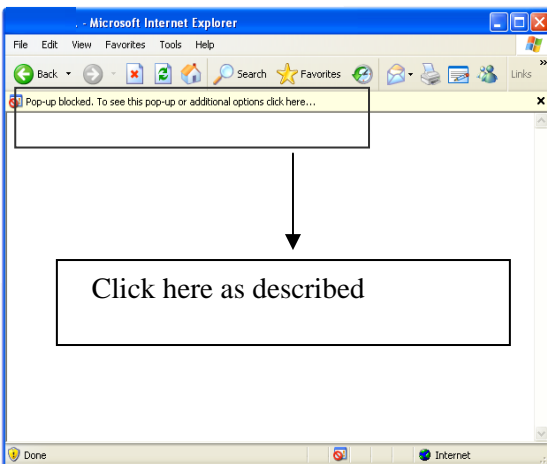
. - Microsoft Internet Explorer

File Edit View Favorites Tools Help

Back Search Favorites Links »

Pop-up blocked. To see this pop-up or additional options click here...

Click here as described

Done Internet